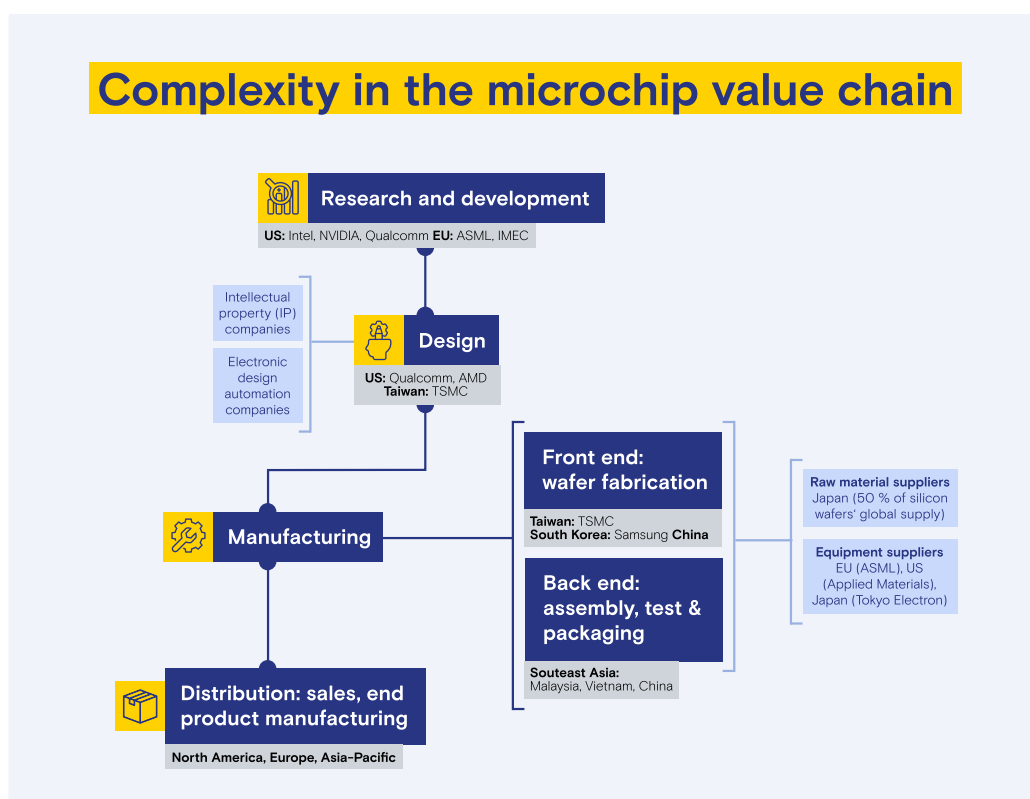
Complexity in the microchip value chain

Research and development
US: Intel, NVIDIA, Qualcomm EU: ASML, IMEC

Intellectual property (IP) companies

Electronic design automation companies

Design
US: Qualcomm, AMD
Taiwan: TSMC

Front end: wafer fabrication
Taiwan: TSMC
South Korea: Samsung China

Raw material suppliers
Japan (50 % of silicon wafers' global supply)

Equipment suppliers
EU (ASML), US (Applied Materials), Japan (Tokyo Electron)

Manufacturing

Back end: assembly, test & packaging
Souteast Asia:
Malaysia, Vietnam, China

Distribution: sales, end product manufacturing
North America, Europe, Asia-Pacific